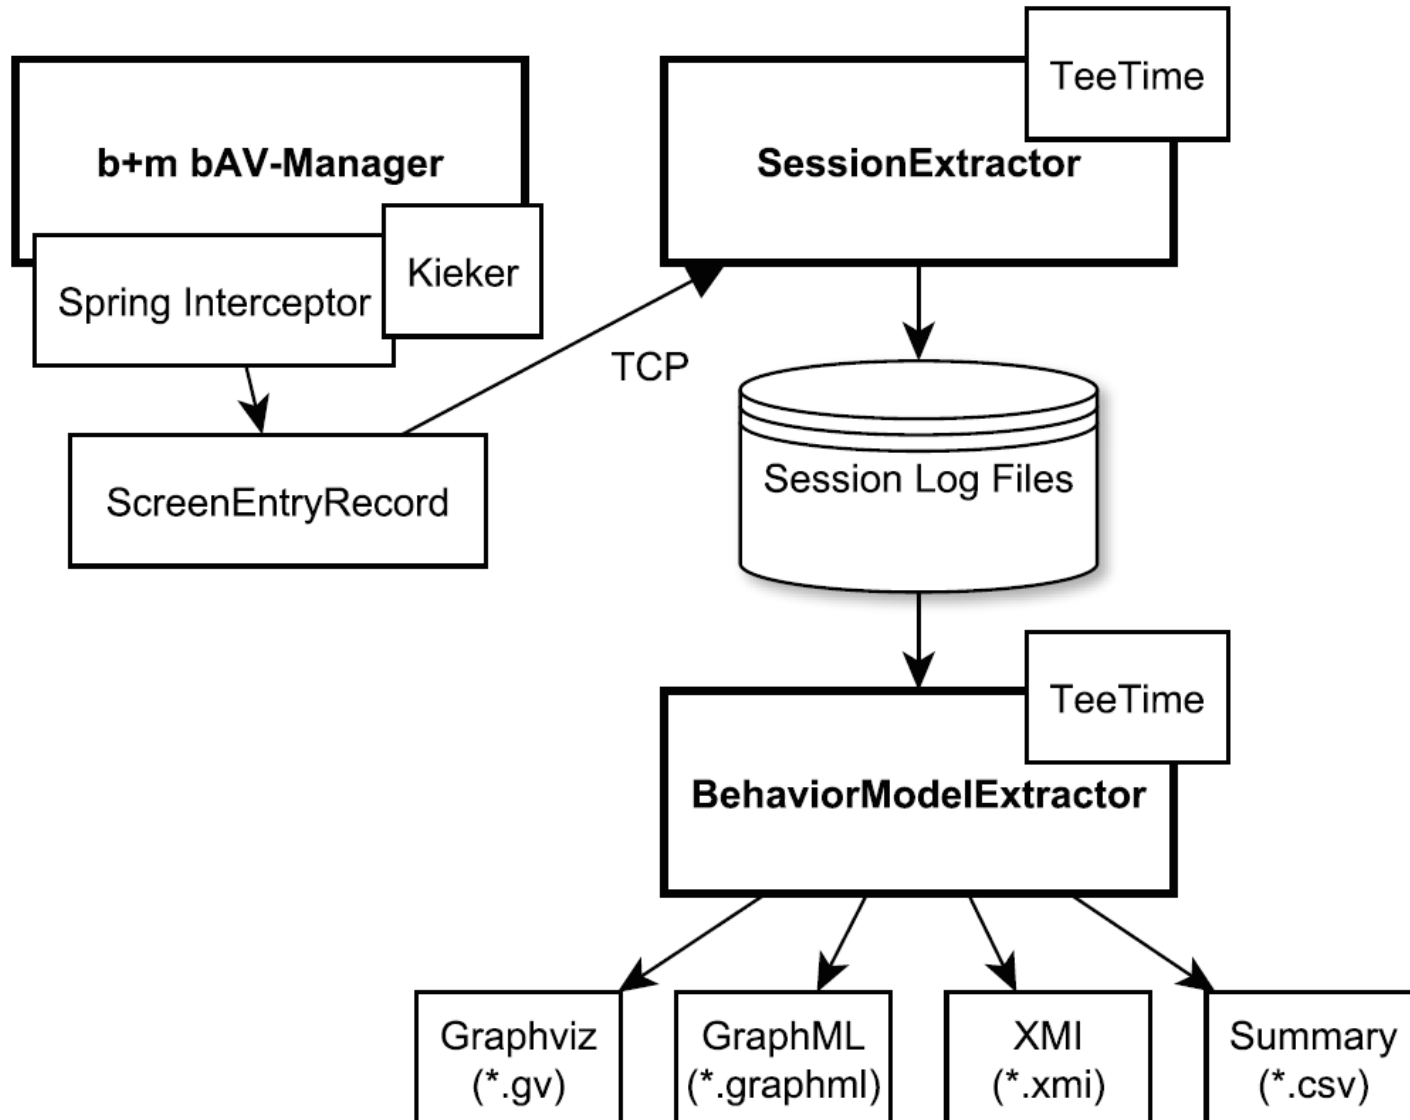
b+m bAV-Manager

Spring Interceptor

Kieker

ScreenEntryRecord

TCP

SessionExtractor

TeeTime

Session Log Files

BehaviorModelExtractor

TeeTime

Graphviz
(*.gv)

GraphML
(*.graphml)

XMI
(*.xmi)

Summary
(*.csv)